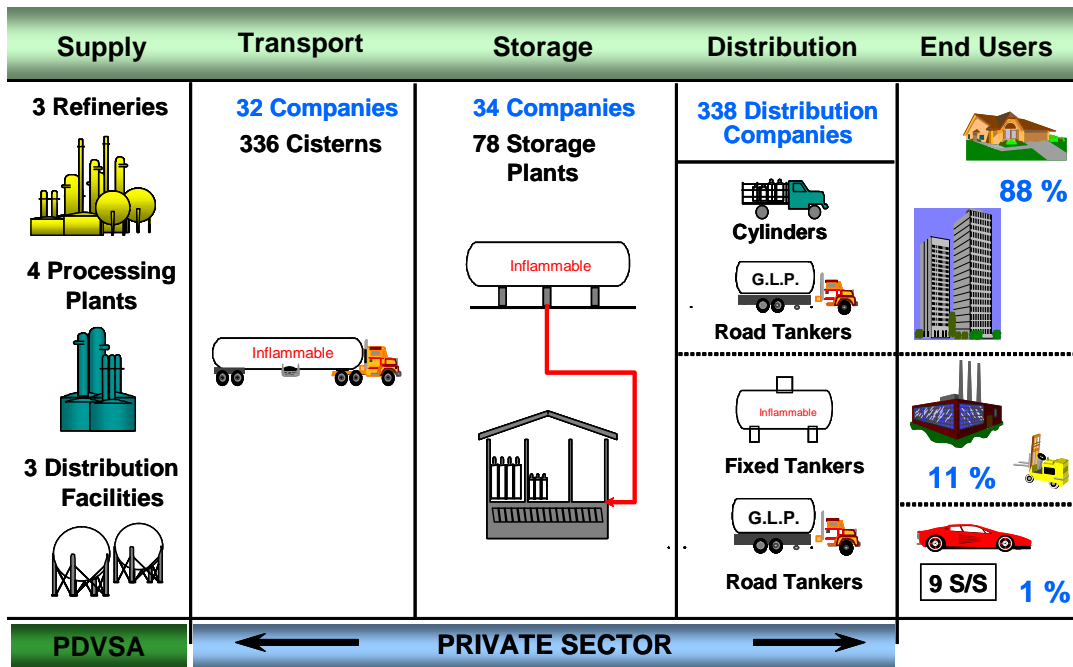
| Supply | Transport | Storage | Distribution | End Users |
|---|---|---|---|---|
| 3 Refineries<br>4 Processing Plants<br>3 Distribution Facilities | 32 Companies<br>336 Cisterns<br>Inflammable | 34 Companies<br>78 Storage Plants<br>Inflammable | 338 Distribution Companies<br>Cylinders<br>G.L.P.<br>Road Tankers<br>Inflammable<br>Fixed Tankers<br>G.L.P.<br>Road Tankers | 88 %<br>11 %<br>9 S/S<br>1 % |

PDVSA

PRIVATE SECTOR